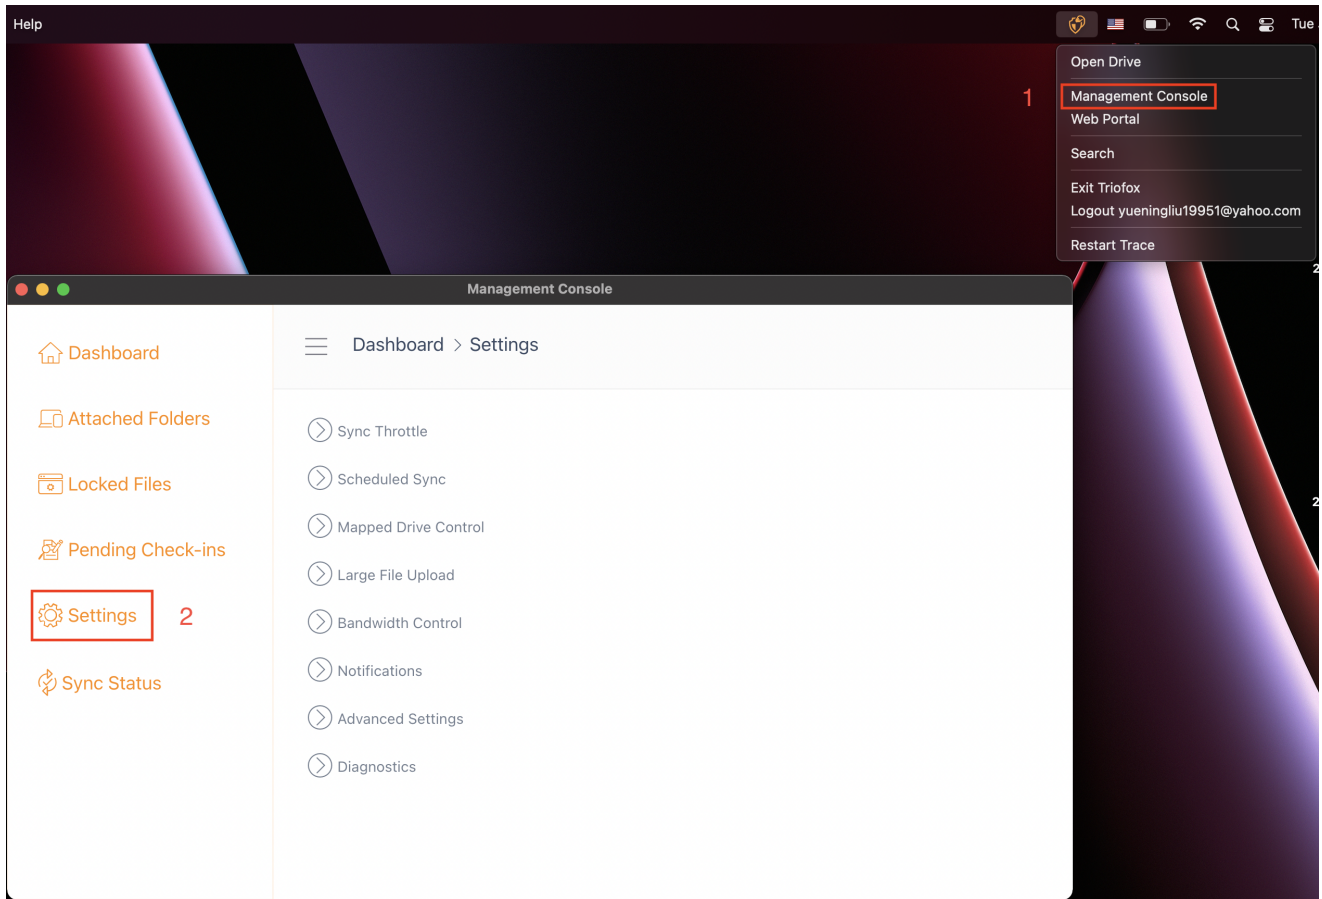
Help

Tue

Open Drive

1

Management Console
Web Portal

Search

Exit Triofox
Logout yueningliu19951@yahoo.com

Restart Trace

Management Console

Dashboard

Attached Folders

Locked Files

Pending Check-ins

Settings 2

Sync Status

Dashboard > Settings

Sync Throttle

Scheduled Sync

Mapped Drive Control

Large File Upload

Bandwidth Control

Notifications

Advanced Settings

Diagnostics